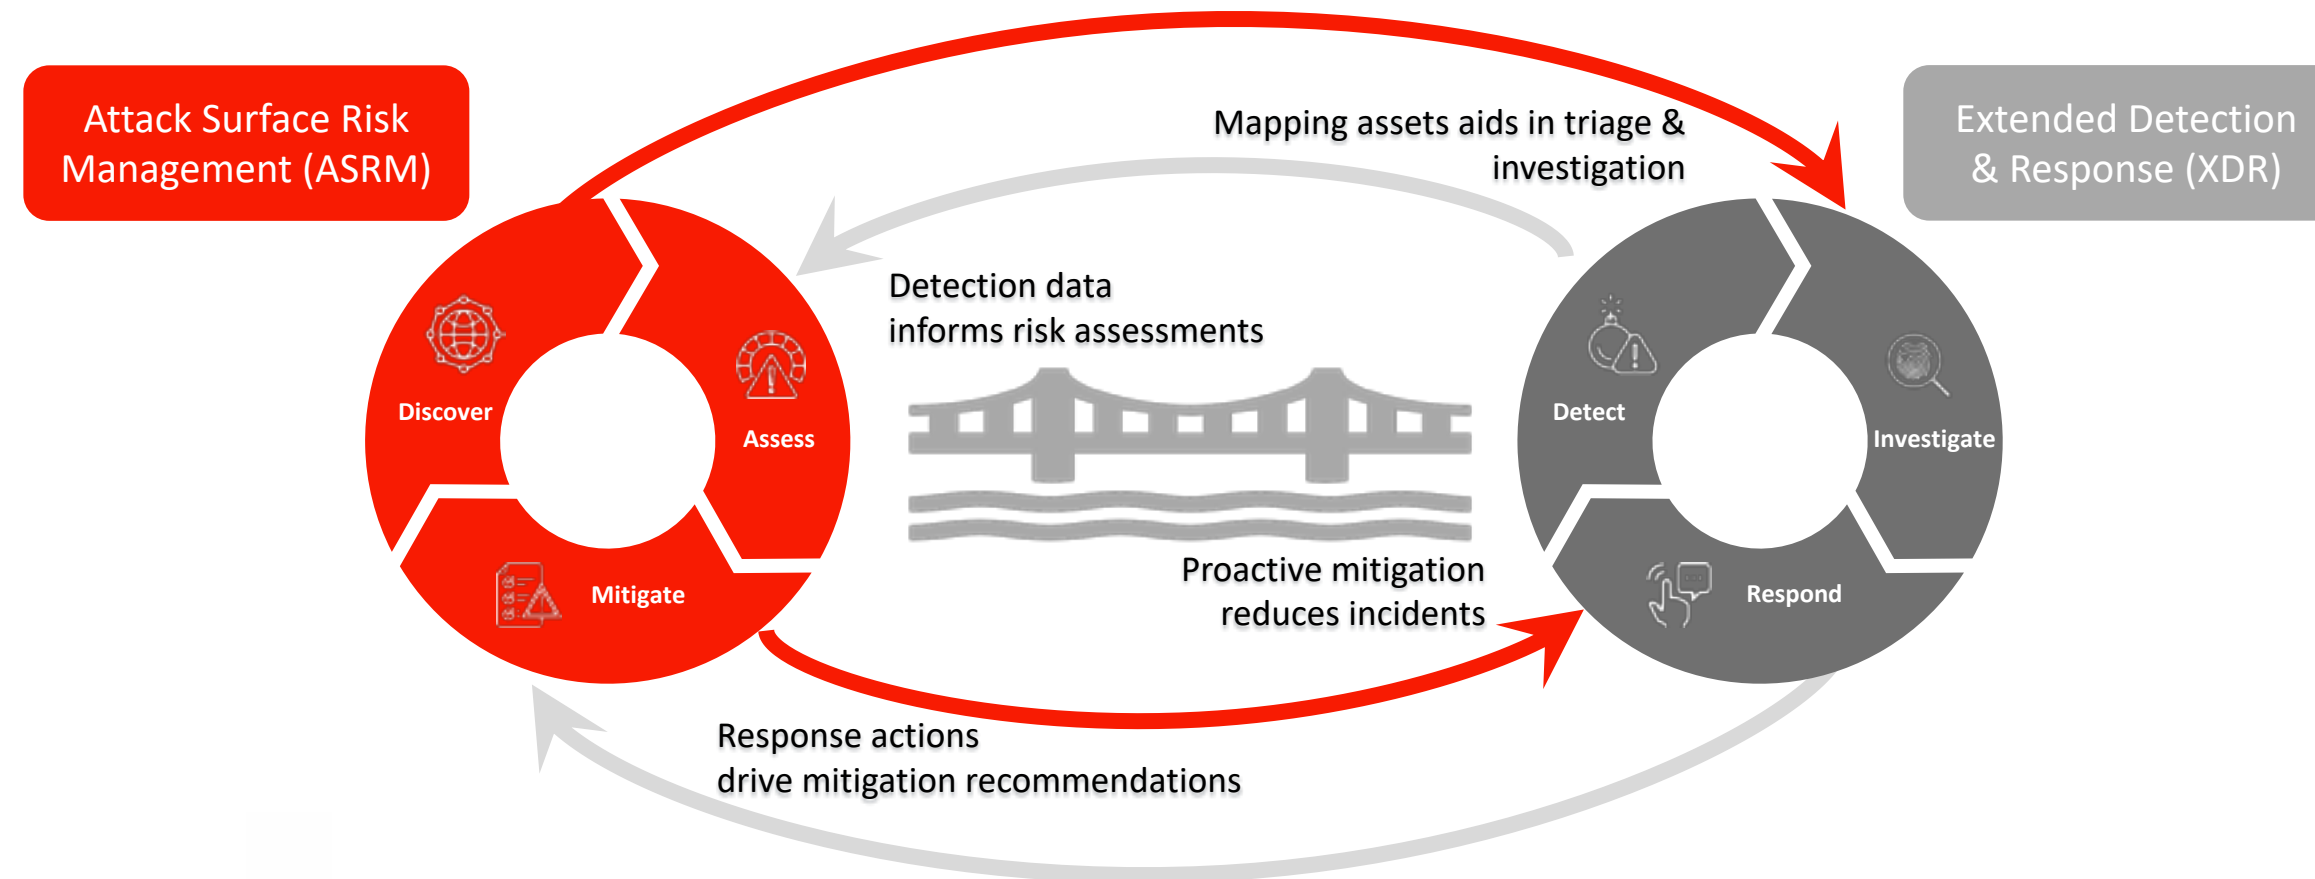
Attack Surface Risk Management (ASRM)

Extended Detection & Response (XDR)

Mapping assets aids in triage & investigation

Detection data informs risk assessments

Discover

Assess

Mitigate

Detect

Investigate

Respond

Proactive mitigation reduces incidents

Response actions drive mitigation recommendations